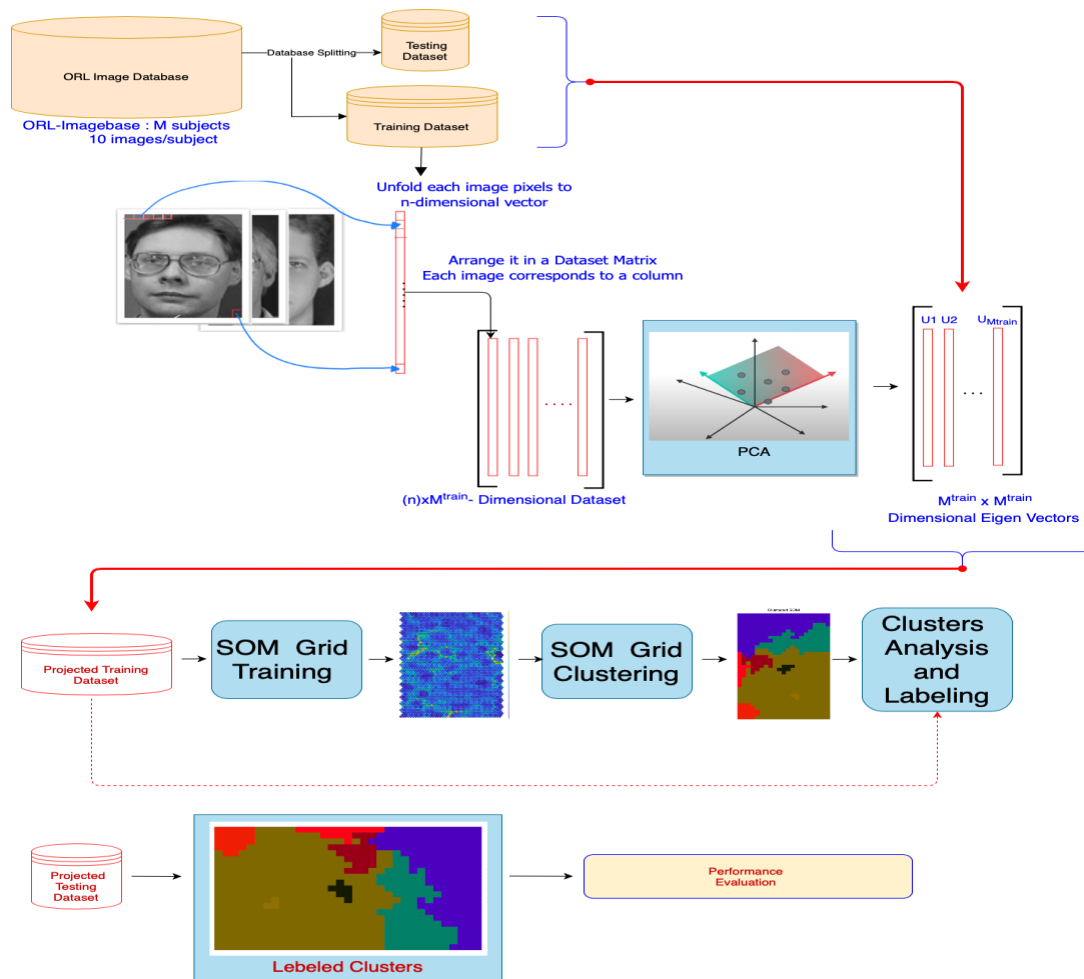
ORL Image Database

Database Splitting

Testing Dataset

Training Dataset

ORL-Imagebase : M subjects
10 images/subject

Unfold each image pixels to n-dimensional vector

Arrange it in a Dataset Matrix
Each image corresponds to a column

. . . .

$(n)xM^{train}$- Dimensional Dataset

PCA

U1 U2 $U_{Mtrain}$

. . .

$M^{train}$ x $M^{train}$
Dimensional Eigen Vectors

Projected Training Dataset

SOM Grid Training

SOM Grid Clustering

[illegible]

Clusters Analysis and Labeling

Projected Testing Dataset

Lebeled Clusters

Performance Evaluation